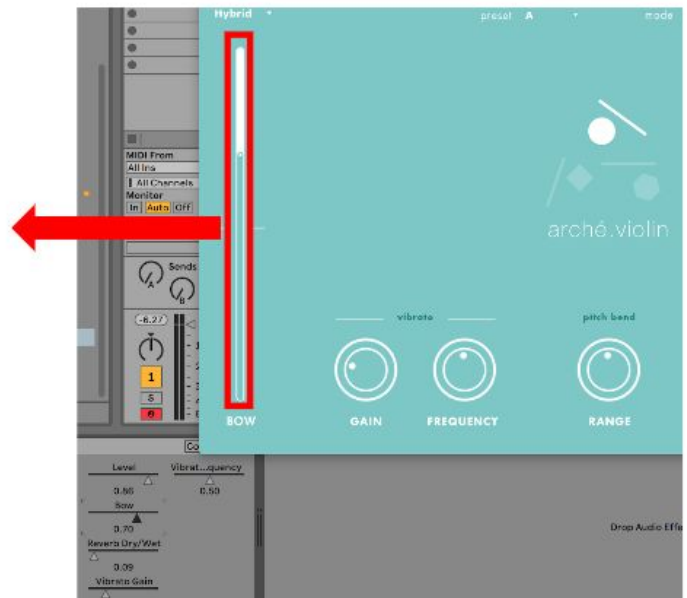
Hybrid

preset A

mode

MIDI From
All Ins
All Channels
Monitor
In Auto Off

Sends
A
B

-6.27

1
S
0

arché.violin

vibrato

pitch bend

BOW

GAIN

FREQUENCY

RANGE

Co

Level
0.56
Bow
0.70
Reverb Dry/Wet
0.09
Vibrato Gain

Vibrat...quency
0.50

Drop Audio Effe